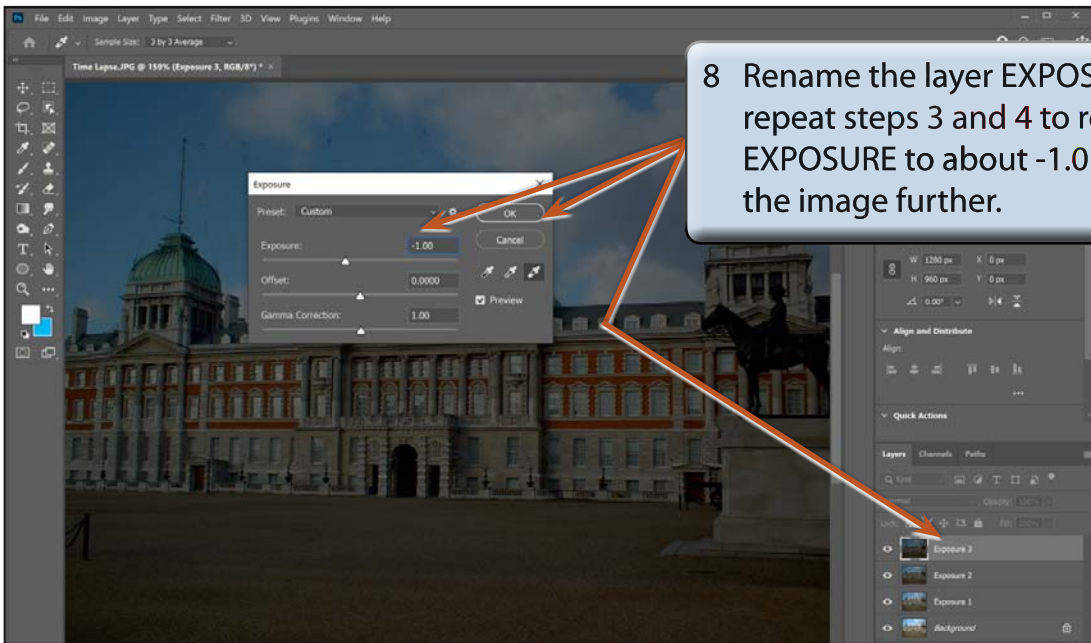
File Edit Image Layer Type Select Filter 3D View Plugins Window Help

Sample Size: 3 by 3 Average

Time Lapse.JPG @ 159% (Exposure 3, RGB/8*) * ×

8 Rename the layer EXPOS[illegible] repeat steps 3 and 4 to r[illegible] EXPOSURE to about -1.0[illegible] the image further.

Exposure

Preset: Custom

OK

Cancel

Exposure: -1.00

Offset: 0.0000

Gamma Correction: 1.00

Preview

W 1280 px X 0 px

H 960 px Y 0 px

0.00°

Align and Distribute

Align:

Quick Actions

Layers Channels Paths

Kind

Normal Opacity: 100%

Lock: Fill: 100%

Exposure 3

Exposure 2

Exposure 1

Background